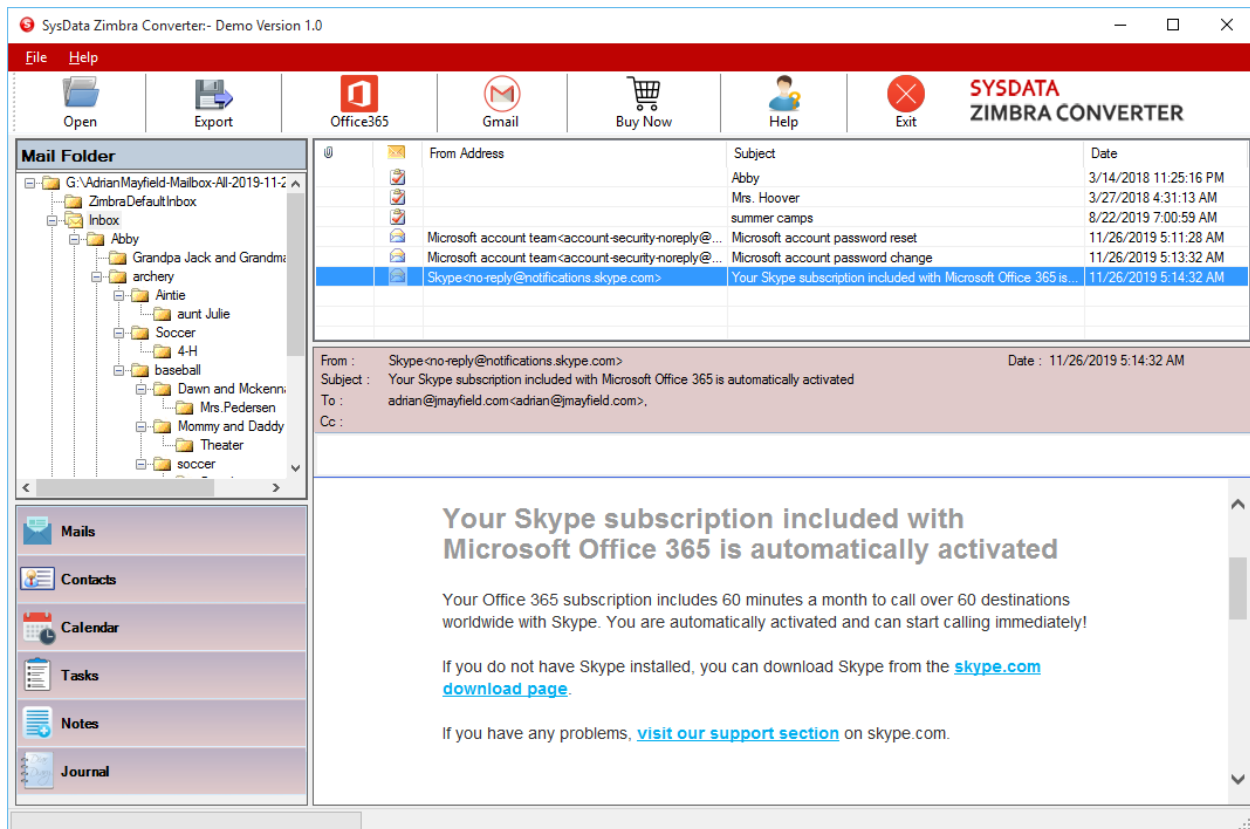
SysData Zimbra Converter:- Demo Version 1.0

File Help

Open Export Office365 Gmail Buy Now Help Exit

SYSDATA
ZIMBRA CONVERTER

Mail Folder

G:\AdrianMayfield-Mailbox-All-2019-11-2
ZimbraDefaultInbox
Inbox
Abby
Grandpa Jack and Grandma
archery
Aintie
aunt Julie
Soccer
4-H
baseball
Dawn and Mckenn
Mrs.Pedersen
Mommy and Daddy
Theater
soccer

| | | From Address | Subject | Date |
|---|---|---|---|---|
| | | | Abby | 3/14/2018 11:25:16 PM |
| | | | Mrs. Hoover | 3/27/2018 4:31:13 AM |
| | | | summer camps | 8/22/2019 7:00:59 AM |
| | | Microsoft account team<account-security-noreply@... | Microsoft account password reset | 11/26/2019 5:11:28 AM |
| | | Microsoft account team<account-security-noreply@... | Microsoft account password change | 11/26/2019 5:13:32 AM |
| | | Skype<no-reply@notifications.skype.com> | Your Skype subscription included with Microsoft Office 365 is... | 11/26/2019 5:14:32 AM |

From : Skype<no-reply@notifications.skype.com>
Date : 11/26/2019 5:14:32 AM
Subject : Your Skype subscription included with Microsoft Office 365 is automatically activated
To : adrian@jmayfield.com<adrian@jmayfield.com>,
Cc :

Mails
Contacts
Calendar
Tasks
Notes
Journal

Your Skype subscription included with Microsoft Office 365 is automatically activated

Your Office 365 subscription includes 60 minutes a month to call over 60 destinations worldwide with Skype. You are automatically activated and can start calling immediately!

If you do not have Skype installed, you can download Skype from the skype.com download page.

If you have any problems, visit our support section on skype.com.